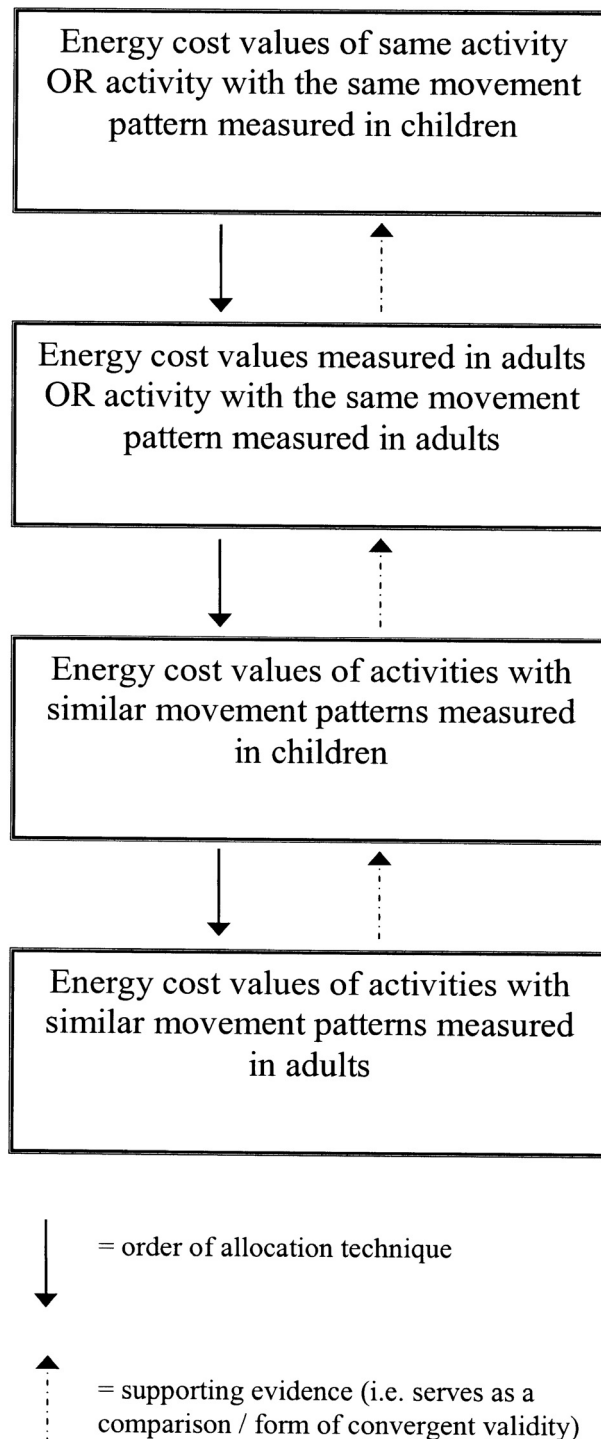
Energy cost values of same activity OR activity with the same movement pattern measured in children

Energy cost values measured in adults OR activity with the same movement pattern measured in adults

Energy cost values of activities with similar movement patterns measured in children

Energy cost values of activities with similar movement patterns measured in adults

= order of allocation technique

= supporting evidence (i.e. serves as a comparison / form of convergent validity)